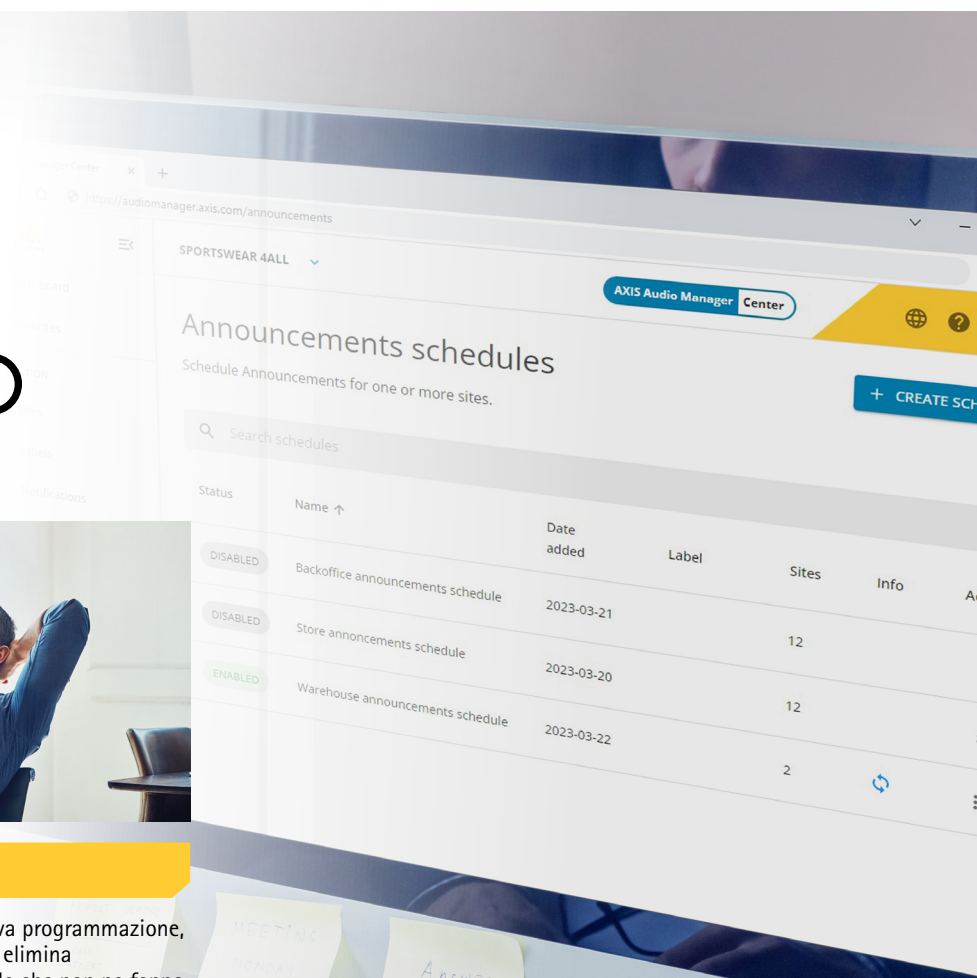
https://audiomanager.axis.com/announcements

SPORTSWEAR 4ALL

AXIS Audio Manager Center

Announcements schedules

Schedule Announcements for one or more sites.

+ CREATE SCH

Search schedules

| Status | Name ↑ | Date added | Label | Sites | Info | A |
|---|---|---|---|---|---|---|
| DISABLED | Backoffice announcements schedule | 2023-03-21 | | 12 | | |
| DISABLED | Store annoncements schedule | 2023-03-20 | | 12 | | |
| ENABLED | Warehouse announcements schedule | 2023-03-22 | | 2 | | |

va programmazione, elimina

MEETING